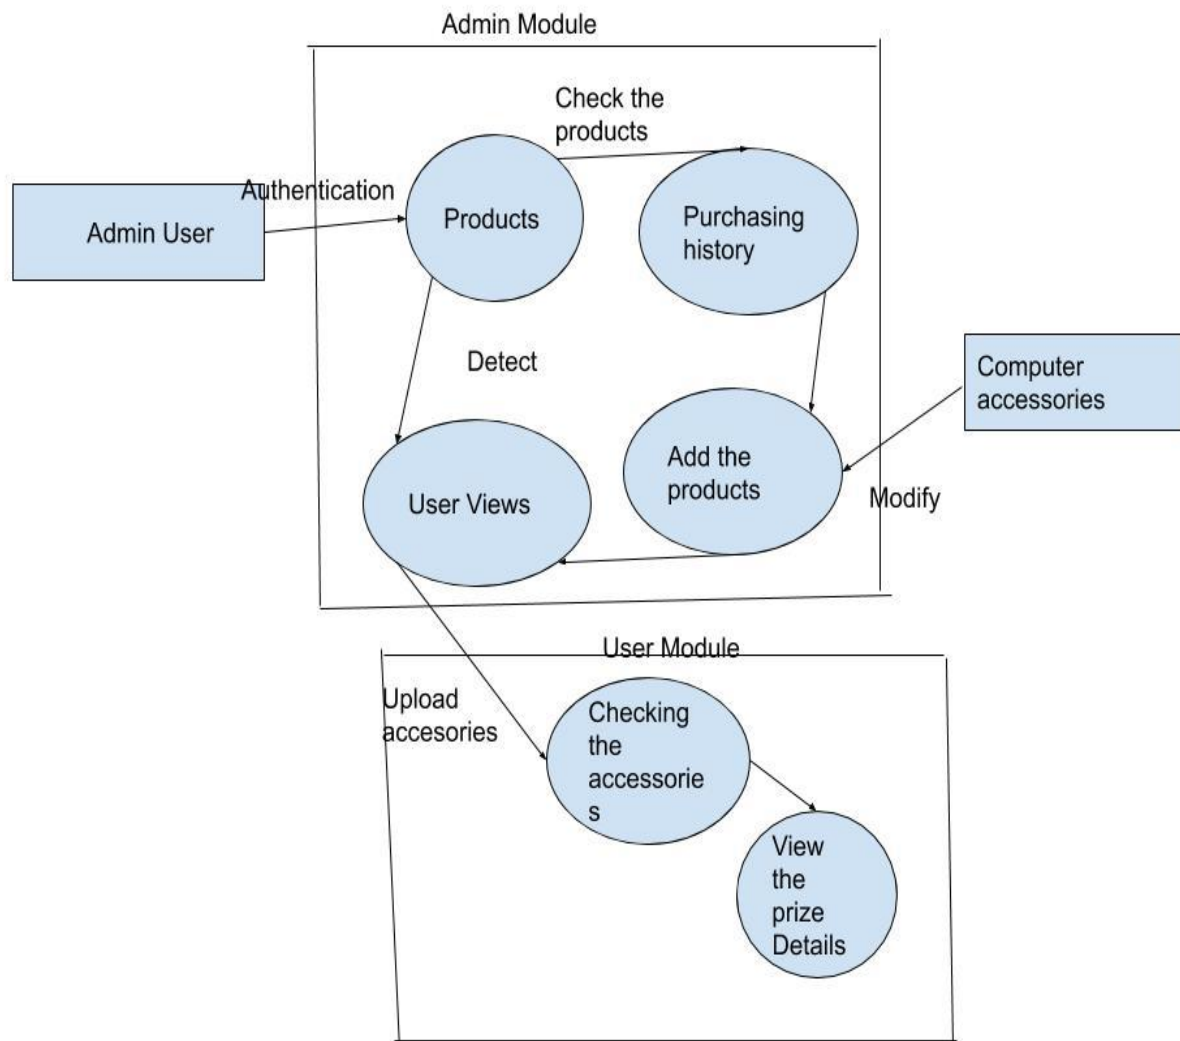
Admin Module

Check the products

Admin User

Authentication

Products

Purchasing history

Detect

Computer accessories

Add the products

Modify

User Views

User Module

Upload accesories

Checking the accessorie s

View the prize Details